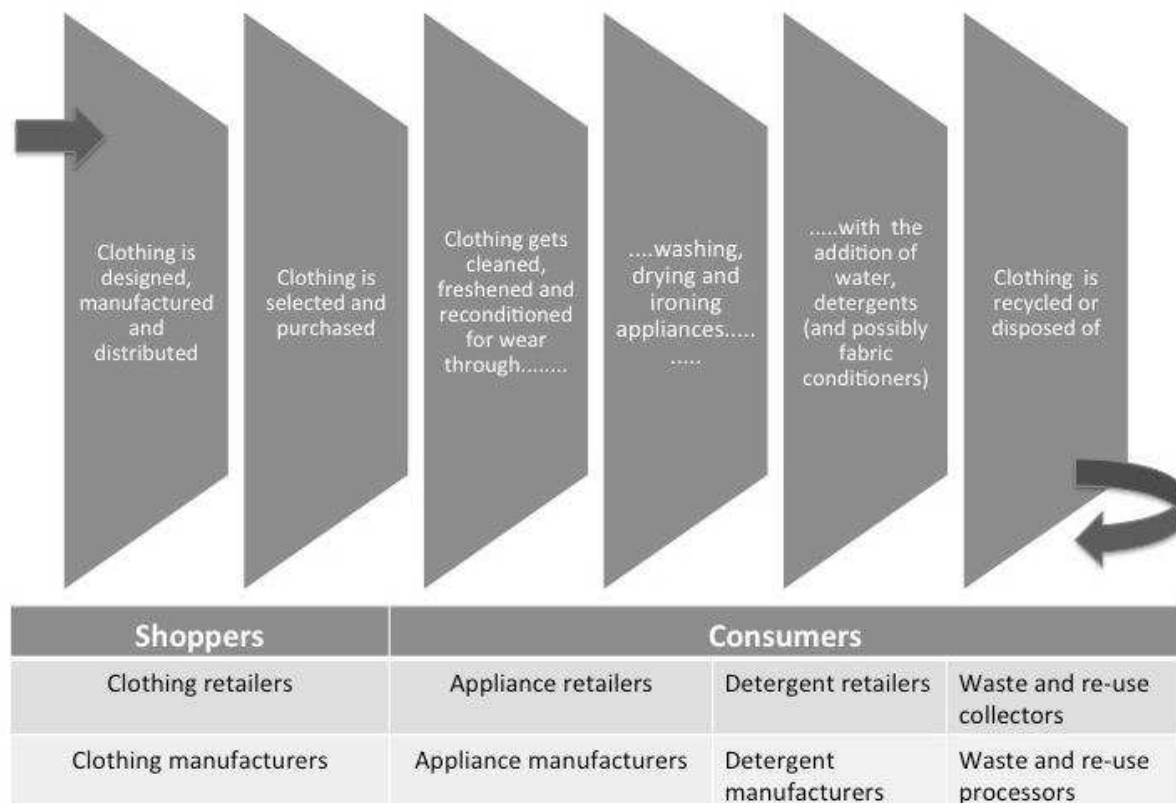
Clothing is designed, manufactured and distributed

Clothing is selected and purchased

Clothing gets cleaned, freshened and reconditioned for wear through........

....washing, drying and ironing appliances..... .....

.....with the addition of water, detergents (and possibly fabric conditioners)

Clothing is recycled or disposed of

| Shoppers | Consumers | | |
|---|---|---|---|
| Clothing retailers | Appliance retailers | Detergent retailers | Waste and re-use collectors |
| Clothing manufacturers | Appliance manufacturers | Detergent manufacturers | Waste and re-use processors |